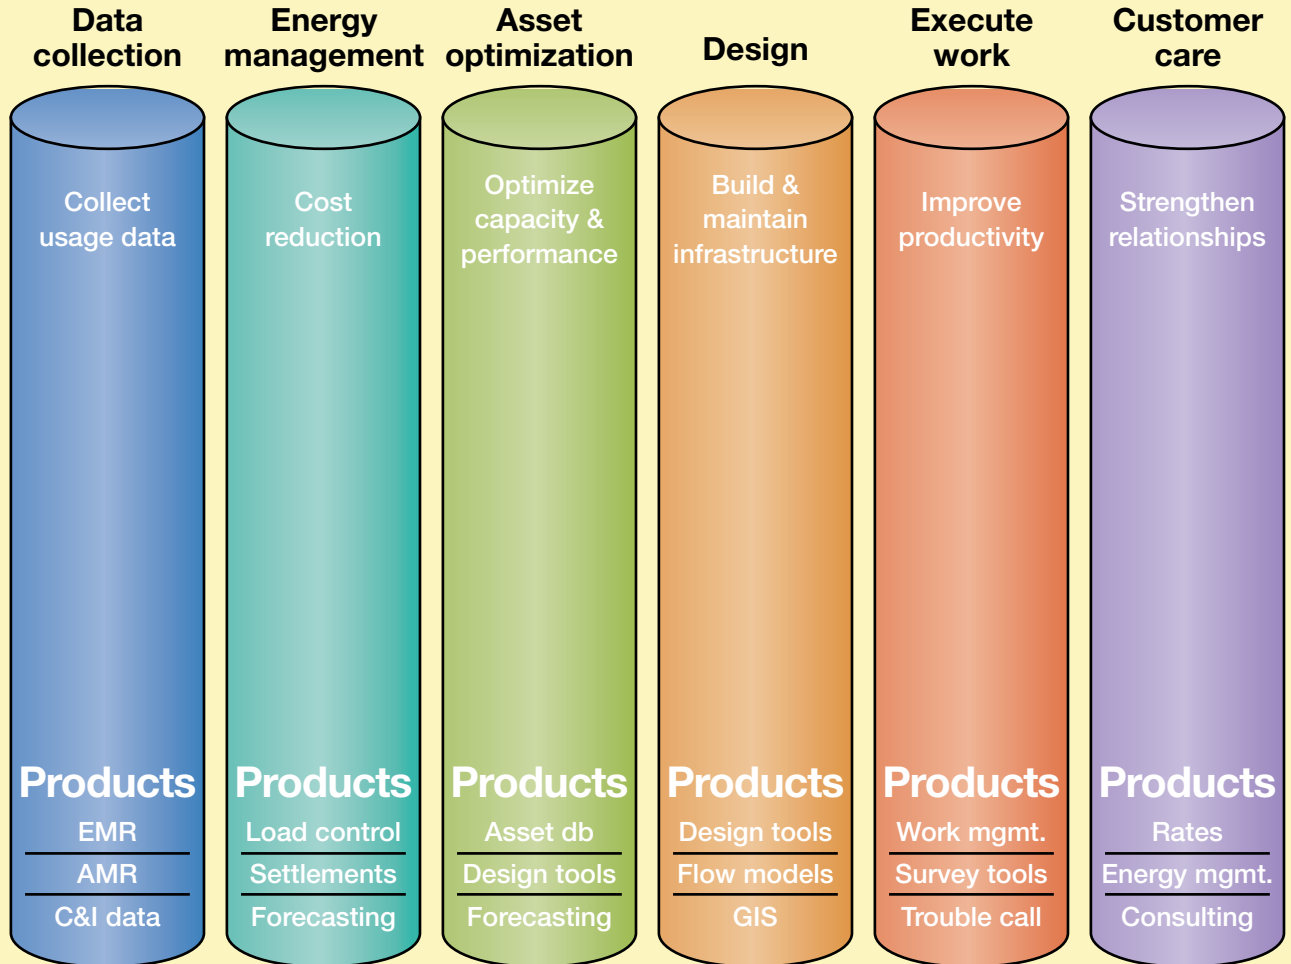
Data collection

Collect usage data

Products
EMR
AMR
C&I data

Energy management

Cost reduction

Products
Load control
Settlements
Forecasting

Asset optimization

Optimize capacity & performance

Products
Asset db
Design tools
Forecasting

Design

Build & maintain infrastructure

Products
Design tools
Flow models
GIS

Execute work

Improve productivity

Products
Work mgmt.
Survey tools
Trouble call

Customer care

Strengthen relationships

Products
Rates
Energy mgmt.
Consulting